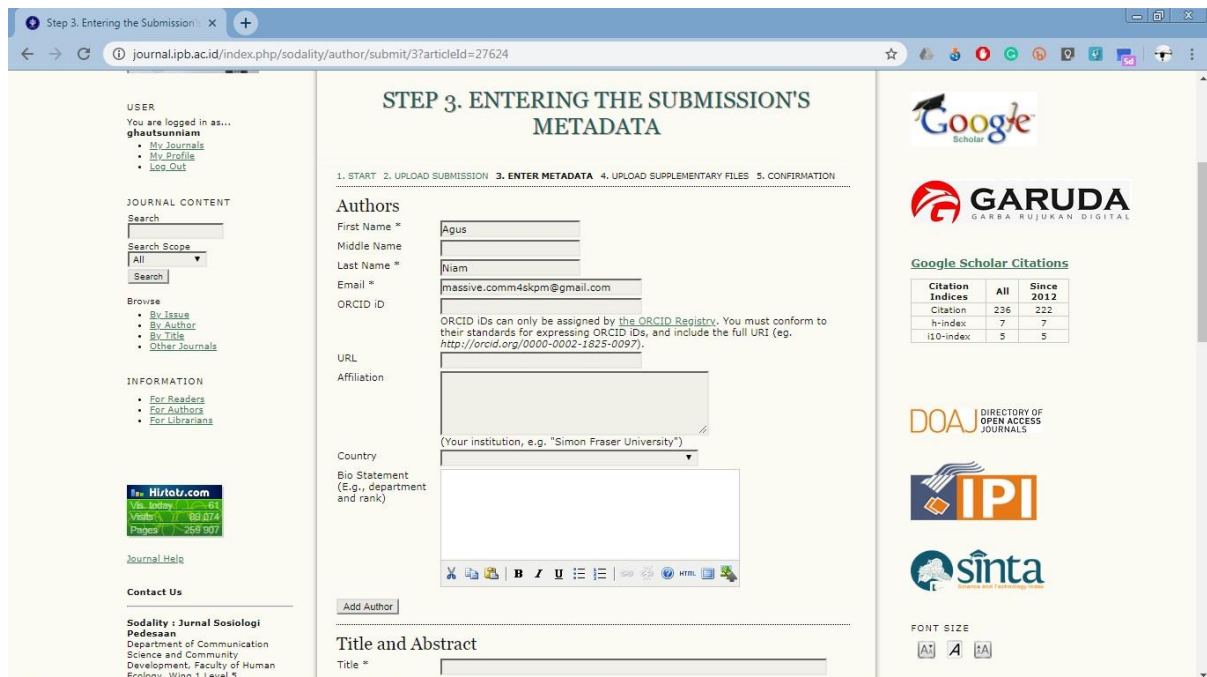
Step 3. Entering the Submission ×

journal.ipb.ac.id/index.php/sodality/author/submit/3?articleId=27624

USER
You are logged in as...
ghautsunniam
- My Journals
- My Profile
- Log Out

JOURNAL CONTENT
Search

Search Scope
All
Search

Browse
- By Issue
- By Author
- By Title
- Other Journals

INFORMATION
- For Readers
- For Authors
- For Librarians

Histats.com
Vis. today 61
Visits 80.074
Pages 268 907

Journal Help

Contact Us

Sodality : Jurnal Sosiologi Pedesaan
Department of Communication Science and Community Development, Faculty of Human Ecology, Wing 1 Level 5

STEP 3. ENTERING THE SUBMISSION'S METADATA

1. START 2. UPLOAD SUBMISSION 3. ENTER METADATA 4. UPLOAD SUPPLEMENTARY FILES 5. CONFIRMATION

Authors

First Name * Agus
Middle Name
Last Name * Niam
Email * massive.comm4skpm@gmail.com
ORCID iD
ORCID iDs can only be assigned by the ORCID Registry. You must conform to their standards for expressing ORCID iDs, and include the full URI (eg. http://orcid.org/0000-0002-1825-0097).
URL
Affiliation
(Your institution, e.g. "Simon Fraser University")
Country
Bio Statement (E.g., department and rank)

Add Author

Title and Abstract
Title *

Google Scholar

GARUDA
GARBA RUJUKAN DIGITAL

Google Scholar Citations

| Citation Indices | All | Since 2012 |
|---|---|---|
| Citation | 236 | 222 |
| h-index | 7 | 7 |
| i10-index | 5 | 5 |

DOAJ DIRECTORY OF OPEN ACCESS JOURNALS

IPI

sinta

FONT SIZE